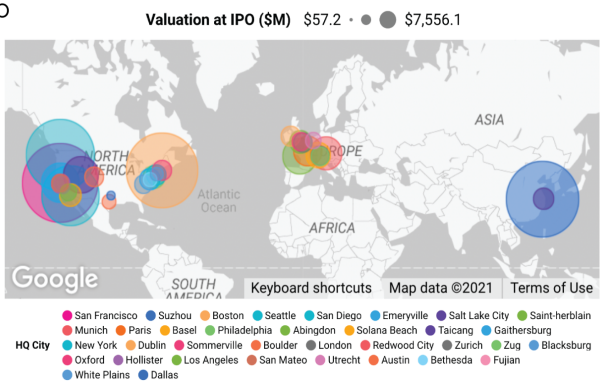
Valuation at IPO ($M) $57.2 $7,556.1

NORTH AMERICA

Atlantic Ocean

EUROPE

ASIA

AFRICA

SOUTH AMERICA

Google

Keyboard shortcuts Map data ©2021 Terms of Use

HQ City
San Francisco
Suzhou
Boston
Seattle
San Diego
Emeryville
Salt Lake City
Saint-herblain
Munich
Paris
Basel
Philadelphia
Abingdon
Solana Beach
Taicang
Gaithersburg
New York
Dublin
Sommerville
Boulder
London
Redwood City
Zurich
Zug
Blacksburg
Oxford
Hollister
Los Angeles
San Mateo
Utrecht
Austin
Bethesda
Fujian
White Plains
Dallas